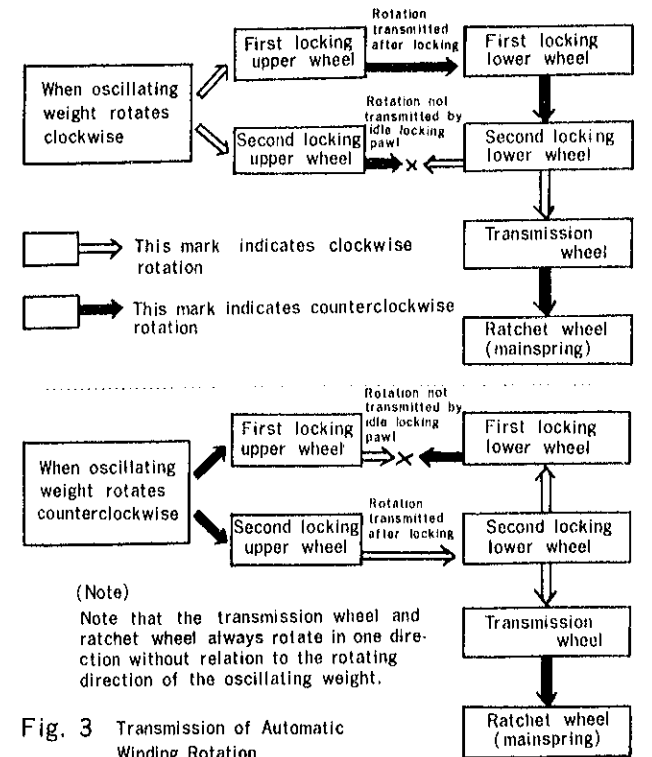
When oscillating weight rotates clockwise

First locking upper wheel

Rotation transmitted after locking

First locking lower wheel

Second locking upper wheel

Rotation not transmitted by idle locking pawl

Second locking lower wheel

Transmission wheel

Ratchet wheel (mainspring)

This mark indicates clockwise rotation

This mark indicates counterclockwise rotation

When oscillating weight rotates counterclockwise

First locking upper wheel

Rotation not transmitted by idle locking pawl

First locking lower wheel

Second locking upper wheel

Rotation transmitted after locking

Second locking lower wheel

Transmission wheel

Ratchet wheel (mainspring)

(Note)
Note that the transmission wheel and ratchet wheel always rotate in one direction without relation to the rotating direction of the oscillating weight.

Fig. 3 Transmission of Automatic Winding Rotation